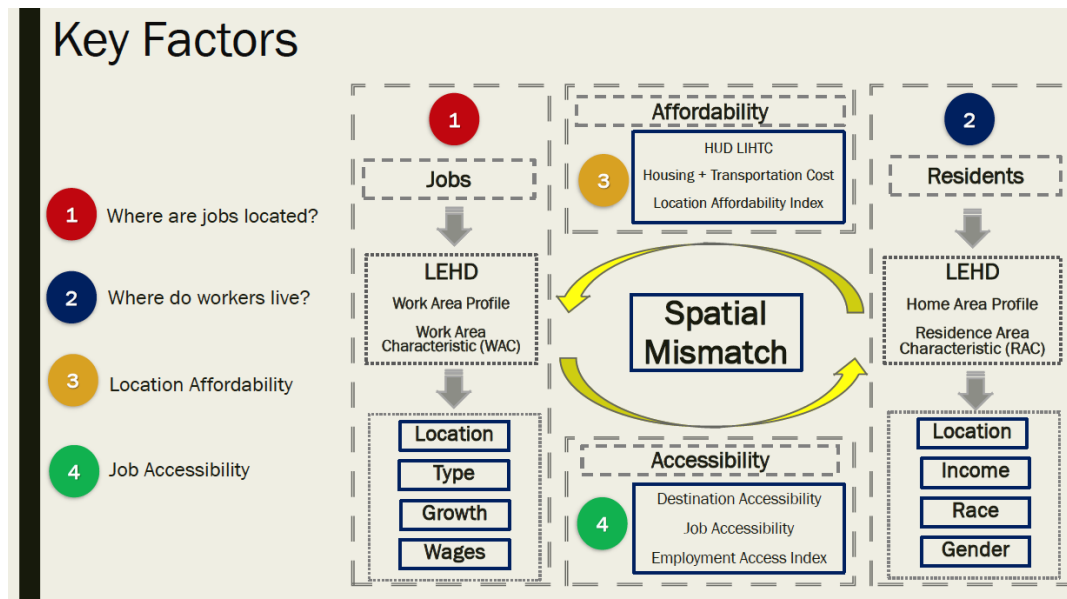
Key Factors

1 Where are jobs located?

2 Where do workers live?

3 Location Affordability

4 Job Accessibility

1

Jobs

LEHD
Work Area Profile
Work Area Characteristic (WAC)

Location
Type
Growth
Wages

Affordability

3

HUD LIHTC
Housing + Transportation Cost
Location Affordability Index

Spatial Mismatch

Accessibility

4

Destination Accessibility
Job Accessibility
Employment Access Index

2

Residents

LEHD
Home Area Profile
Residence Area Characteristic (RAC)

Location
Income
Race
Gender